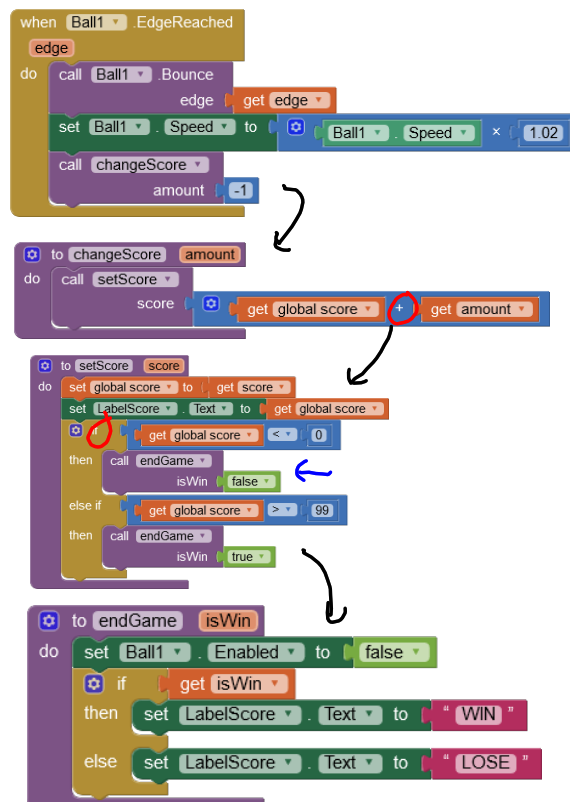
when Ball1 .EdgeReached
edge
do call Ball1 .Bounce
edge get edge
set Ball1 . Speed to Ball1 . Speed × 1.02
call changeScore
amount -1

to changeScore amount
do call setScore
score get global score + get amount

to setScore score
do set global score to get score
set LabelScore . Text to get global score
if get global score < 0
then call endGame
isWin false
else if get global score > 99
then call endGame
isWin true

to endGame isWin
do set Ball1 . Enabled to false
if get isWin
then set LabelScore . Text to " WIN "
else set LabelScore . Text to " LOSE "